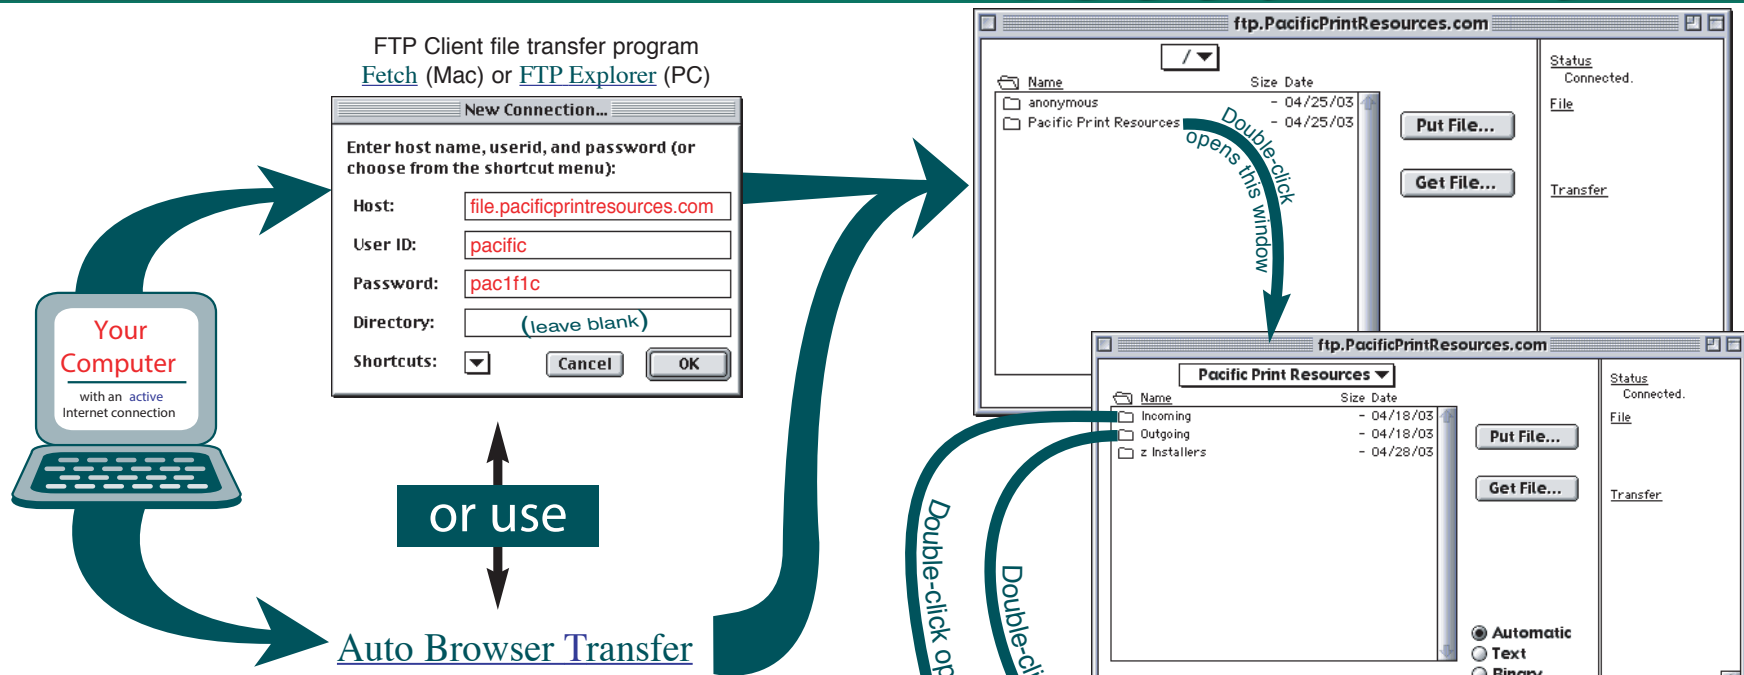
FTP Client file transfer program
Fetch (Mac) or FTP Explorer (PC)

New Connection...

Enter host name, userid, and password (or choose from the shortcut menu):

Host: file.pacificprintresources.com

User ID: pacific

Password: pac1f1c

Directory: (leave blank)

Shortcuts:

Cancel

OK

Your Computer
with an active Internet connection

or use

Auto Browser Transfer

ftp.PacificPrintResources.com

/

Name

Size Date

anonymous - 04/25/03

Pacific Print Resources - 04/25/03

Double-click opens this window

Put File...

Get File...

Status
Connected.

File

Transfer

ftp.PacificPrintResources.com

Pacific Print Resources

Name

Size Date

Incoming - 04/18/03

Outgoing - 04/18/03

z Installers - 04/28/03

Put File...

Get File...

Status
Connected.

File

Transfer

Automatic

Text

Binary

Double-click op

Double-cli